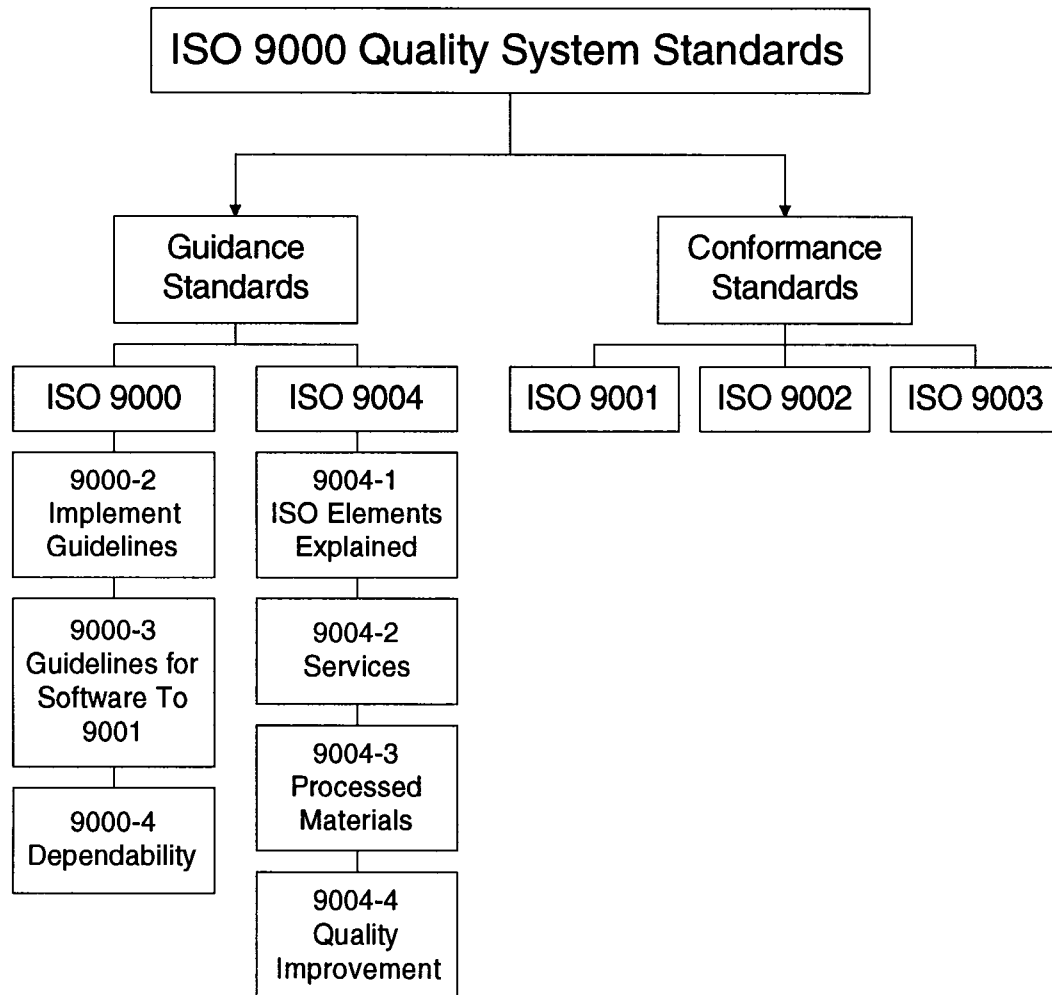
ISO 9000 Quality System Standards

Guidance Standards

Conformance Standards

ISO 9000

ISO 9004

ISO 9001

ISO 9002

ISO 9003

9000-2 Implement Guidelines

9000-3 Guidelines for Software To 9001

9000-4 Dependability

9004-1 ISO Elements Explained

9004-2 Services

9004-3 Processed Materials

9004-4 Quality Improvement